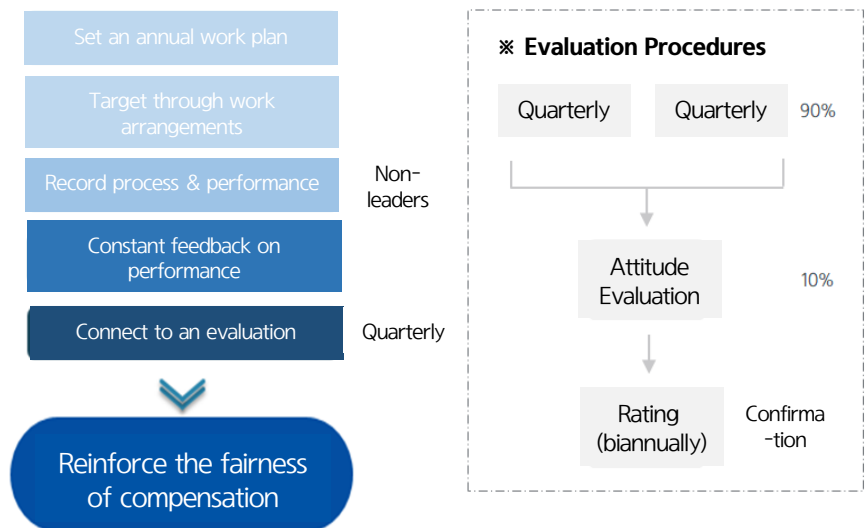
Set an annual work plan

Target through work arrangements

Record process & performance

Constant feedback on performance

Connect to an evaluation

Non-leaders

Quarterly

Reinforce the fairness of compensation

※ Evaluation Procedures

Quarterly

Quarterly

90%

Attitude Evaluation

10%

Rating (biannually)

Confirma -tion